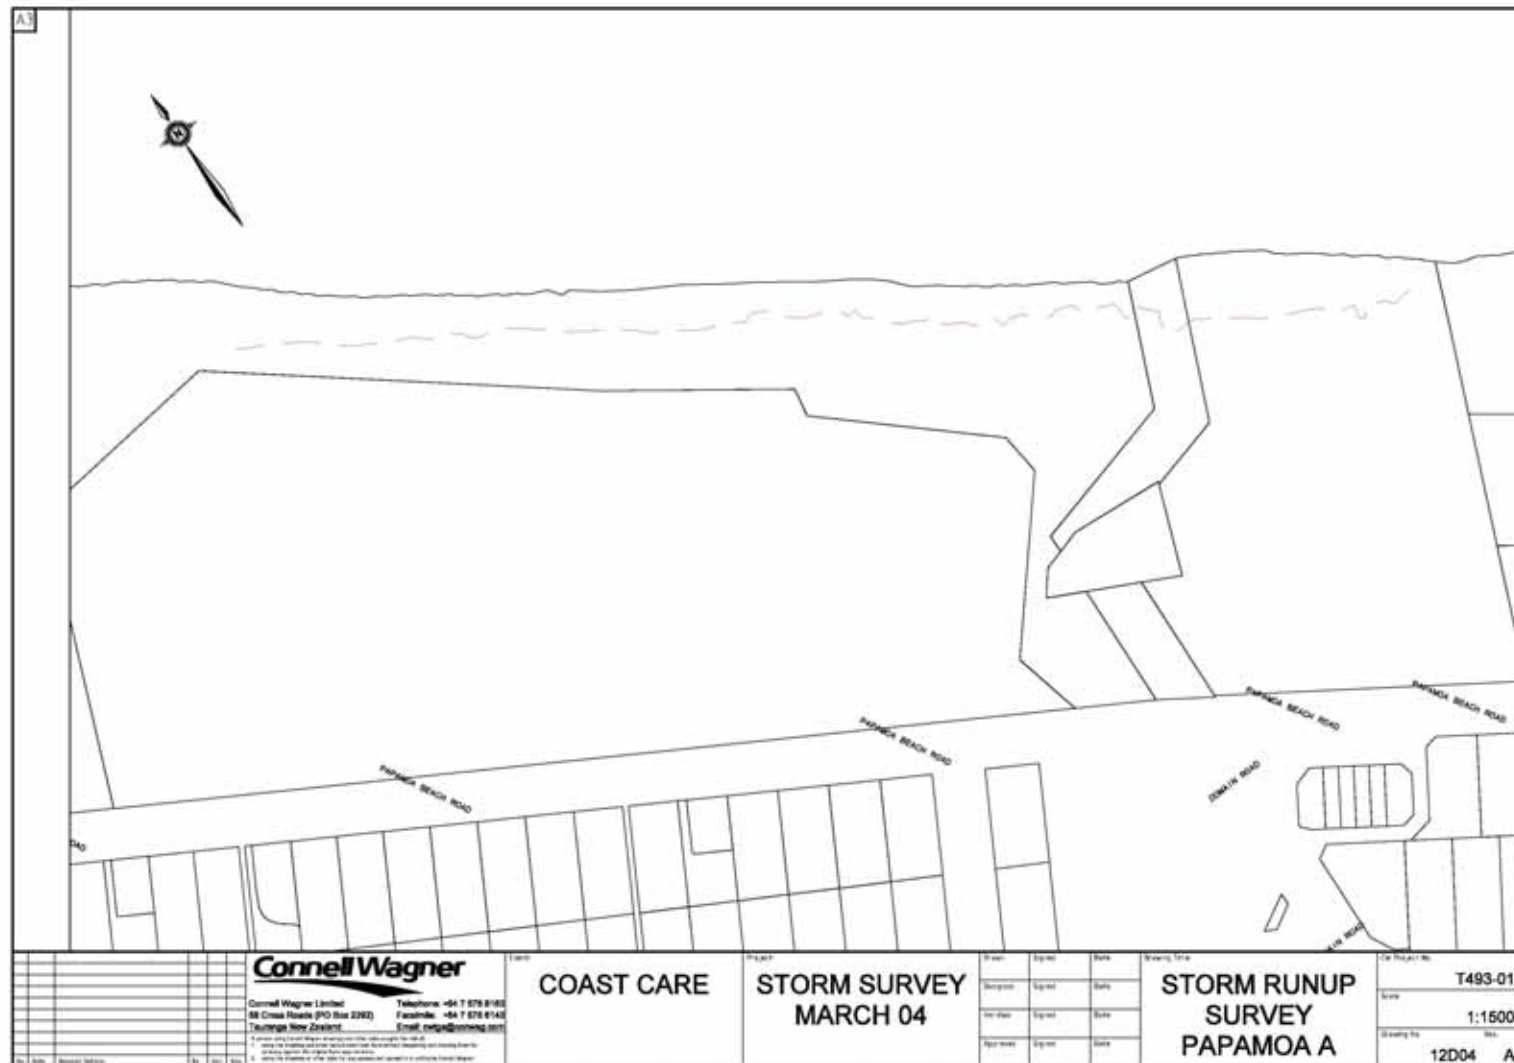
A3

N

PAPAMOA BEACH ROAD

PAPAMOA BEACH ROAD

PAPAMOA BEACH ROAD

PAPAMOA BEACH ROAD

DOMAIN ROAD

OAD

AIN ROAD

ConnellWagner

Connell Wagner Limited
38 Cross Roads (PO Box 2282)
Tauranga New Zealand

Telephone: +64 7 578 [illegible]
Facsimile: +64 7 578 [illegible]
Email: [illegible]

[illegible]

Client
COAST CARE

Project
STORM SURVEY
MARCH 04

Drawn | Signed | Date
Designed | Signed | Date
Verified | Signed | Date
Approved | Signed | Date

Drawing Title
STORM RUNUP
SURVEY
PAPAMOA A

CW Project No.
T493-01

Scale
1:1500

Drawing No.
12D04

Rev.
A